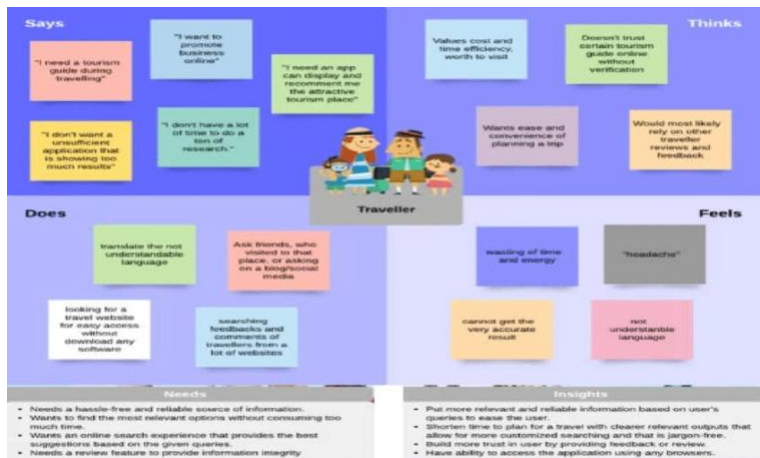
Says

"I need a tourism guide during travelling"

"I want to promote business online"

"I need an app can display and recommend me the attractive tourism place"

"I don't want a unsufficient application that is showing too much results"

"I don't have a lot of time to do a ton of research."

Thinks

Values cost and time efficiency, worth to visit

Doesn't trust certain tourism guide online without verification

Wants ease and convenience of planning a trip

Would most likely rely on other traveller reviews and feedback

Traveller

Does

translate the not understandable language

Ask friends, who visited to that place, or asking on a blog/social media

looking for a travel website for easy access without download any software

searching feedbacks and comments of travellers from a lot of websites

Feels

wasting of time and energy

"headache"

cannot get the very accurate result

not understanable language

Needs

• Needs a hassle-free and reliable source of information.
• Wants to find the most relevant options without consuming too much time.
• Wants an online search experience that provides the best suggestions based on the given queries.
• Needs a review feature to provide information integrity.

Insights

• Put more relevant and reliable information based on user's queries to ease the user.
• Shorten time to plan for a travel with clearer relevant outputs that allow for more customized searching and that is jargon-free.
• Build more trust in user by providing feedback or review.
• Have ability to access the application using any browsers.